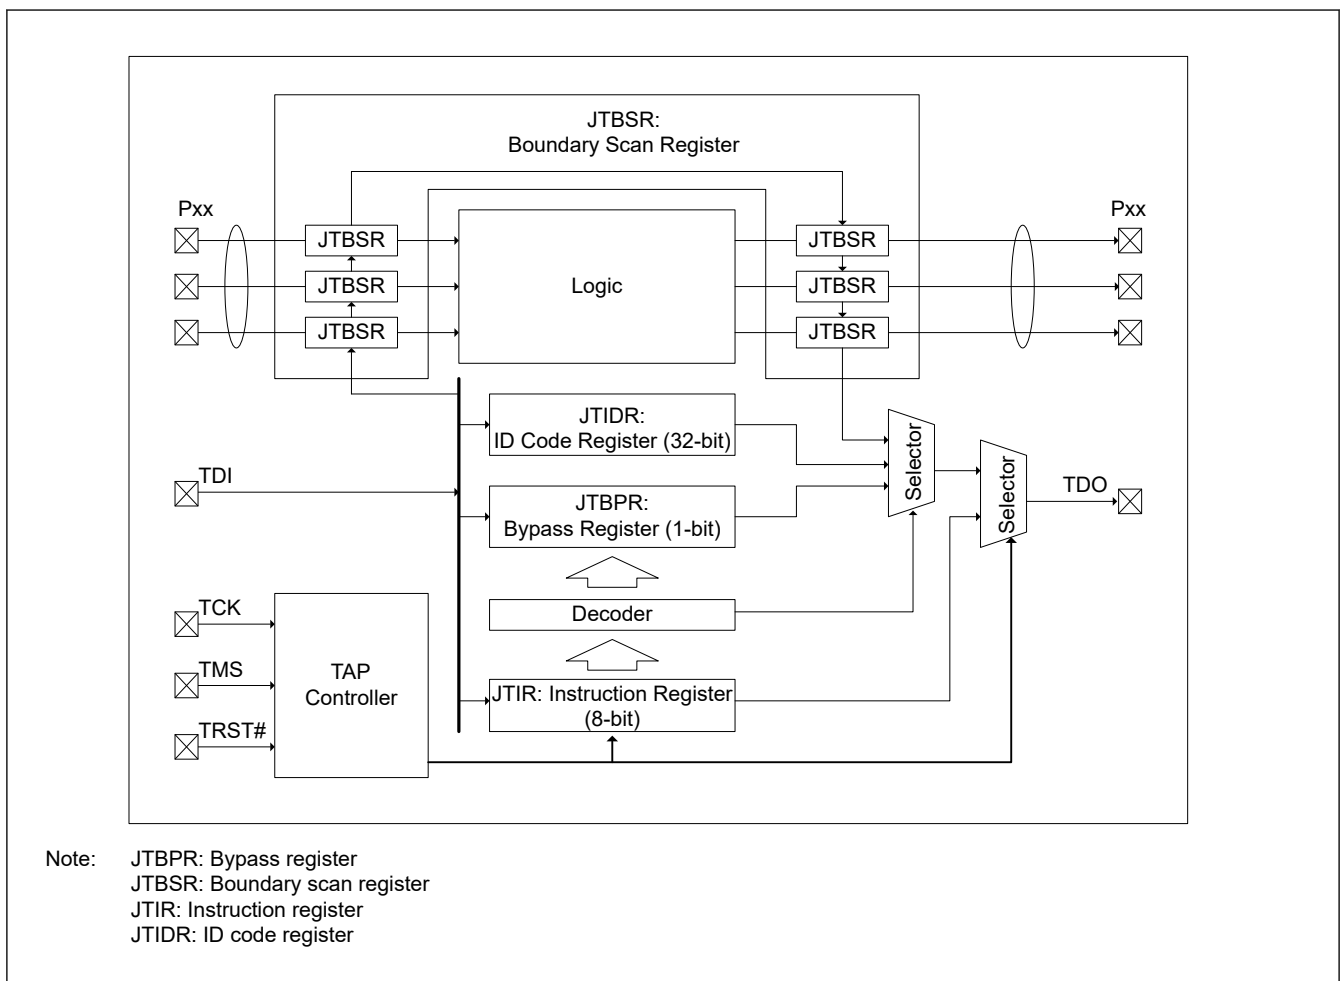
JTBSR:
Boundary Scan Register

Pxx

JTBSR

JTBSR

JTBSR

Logic

JTBSR

JTBSR

JTBSR

Pxx

JTIDR:
ID Code Register (32-bit)

TDI

JTBPR:
Bypass Register (1-bit)

Selector

Selector

TDO

TCK

TMS

TRST#

TAP
Controller

Decoder

JTIR: Instruction Register
(8-bit)

Note: JTBPR: Bypass register
JTBSR: Boundary scan register
JTIR: Instruction register
JTIDR: ID code register